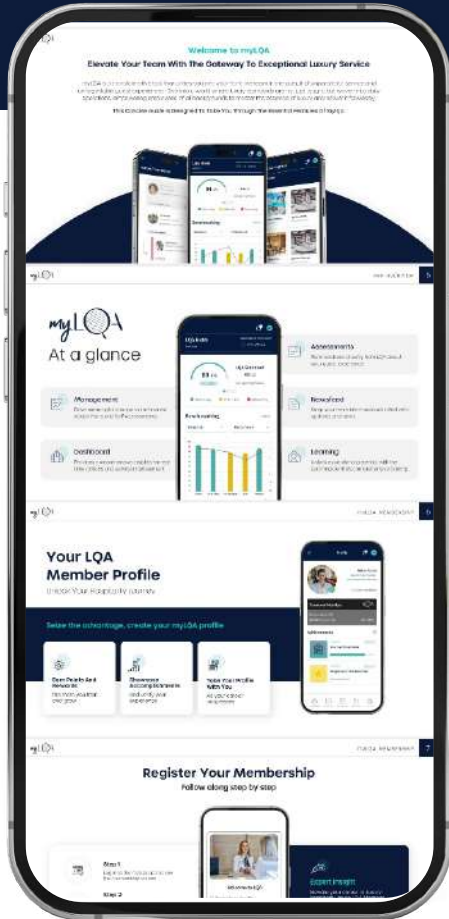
myLQA

Welcome to myLQA

Elevate Your Team With The Gateway To Exceptional Luxury Service

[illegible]

This concise guide is designed to take you through the essential features of myLQA.

myLQA

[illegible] 5

myLQA

At a glance

Management

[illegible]

Dashboard

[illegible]

Assessments

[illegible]

Newsfeed

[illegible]

Learning

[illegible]

myLQA

MYLQA MEMBERSHIP 6

Your LQA Member Profile

Unlock Your Hospitality Journey

Seize the advantage, create your myLQA profile

Earn Points As A Reward

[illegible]

Showcase Accomplishments

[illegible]

Take Your Profile With You

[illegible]

myLQA

MYLQA MEMBERSHIP 7

Register Your Membership

Follow along step by step

Step 1

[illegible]

Step 2

Welcome to myLQA

Expert Insight

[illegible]